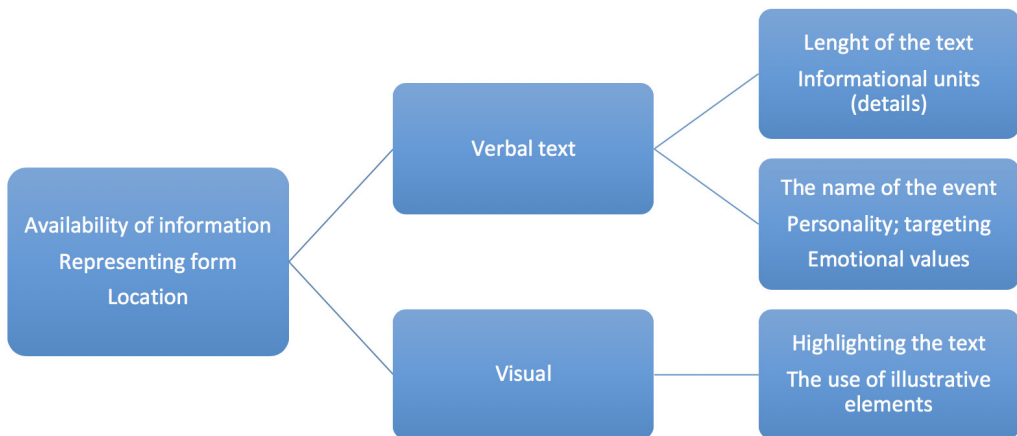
Availability of information
Representing form
Location

Verbal text

Lenght of the text
Informational units (details)

The name of the event
Personality; targeting
Emotional values

Visual

Highlighting the text
The use of illustrative elements